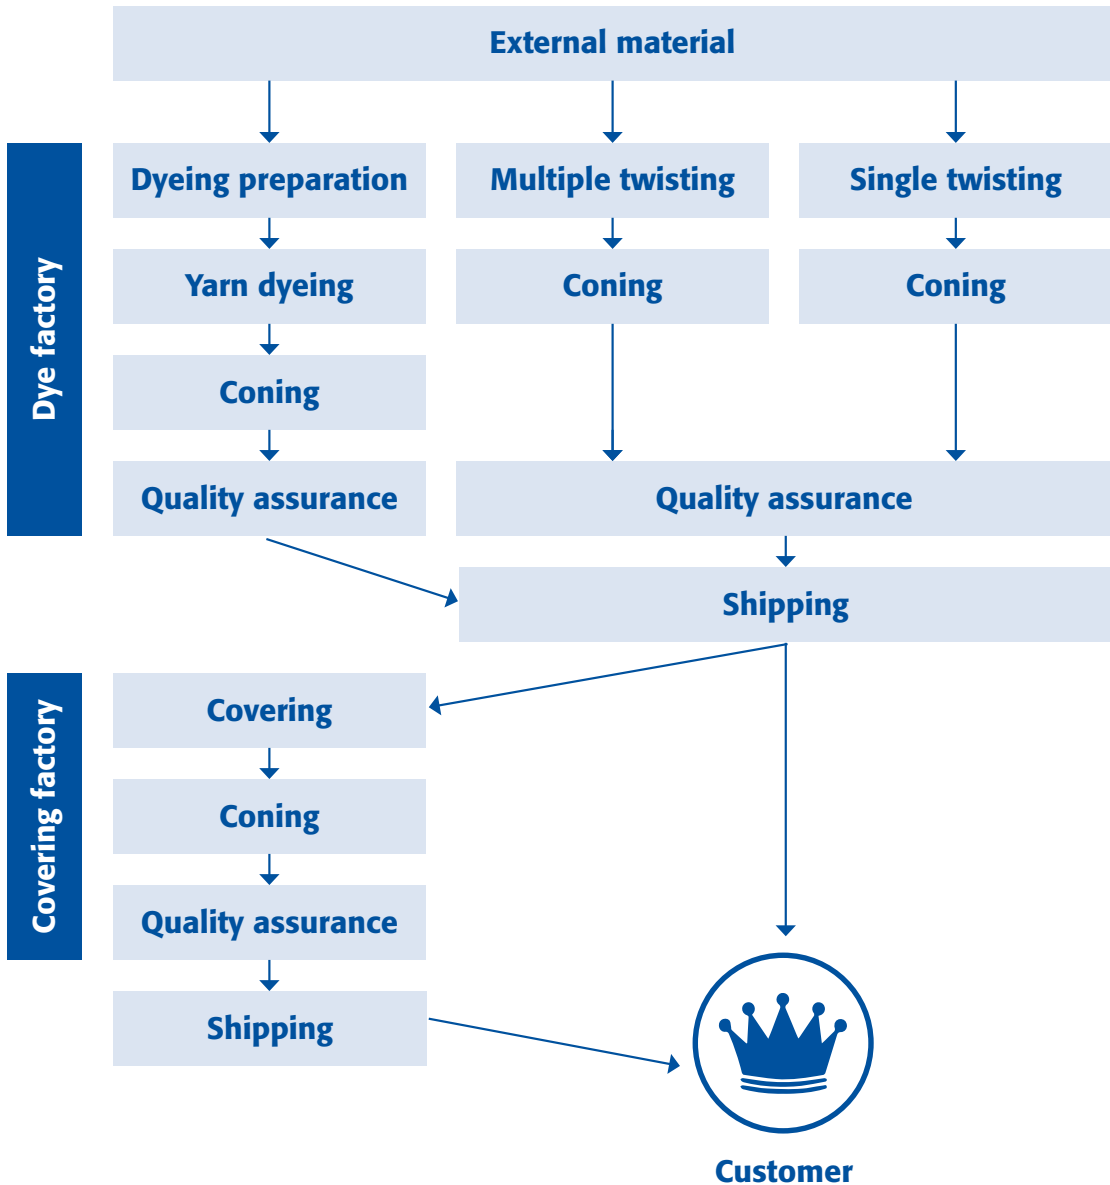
External material

Dye factory

Dyeing preparation

Multiple twisting

Single twisting

Yarn dyeing

Coning

Coning

Coning

Quality assurance

Quality assurance

Shipping

Covering factory

Covering

Coning

Quality assurance

Shipping

Customer